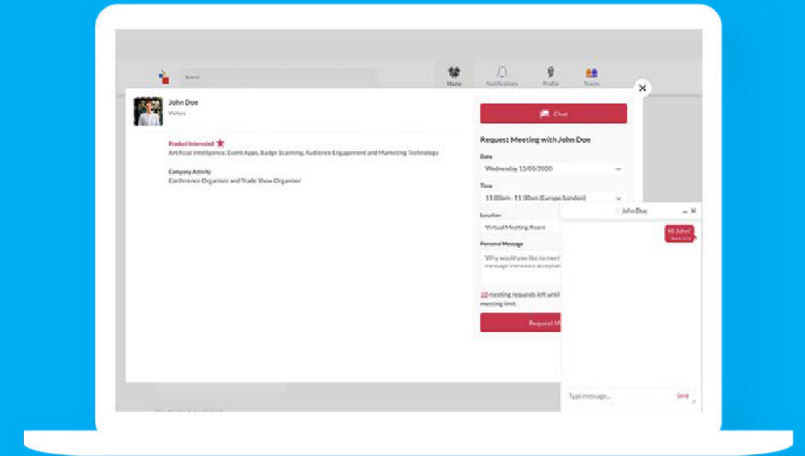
Search

Home
Notifications
Profile
Teams

John Doe
Visitors

Product Interested
Artificial Intelligence, Event Apps, Badge Scanning, Audience Engagement and Marketing Technology

Company Activity
Conference Organiser and Trade Show Organiser

Chat

Request Meeting with John Doe

Date
Wednesday 15/05/2020

Time
11:00am - 11:30am (Europe/London)

Location
Virtual Meeting Room

Personal Message
Why would you like to meet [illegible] message increases acceptan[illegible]

10 meeting requests left until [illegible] meeting limit.

Request M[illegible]

John Doe

Hi John!
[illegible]

Type message...
Send